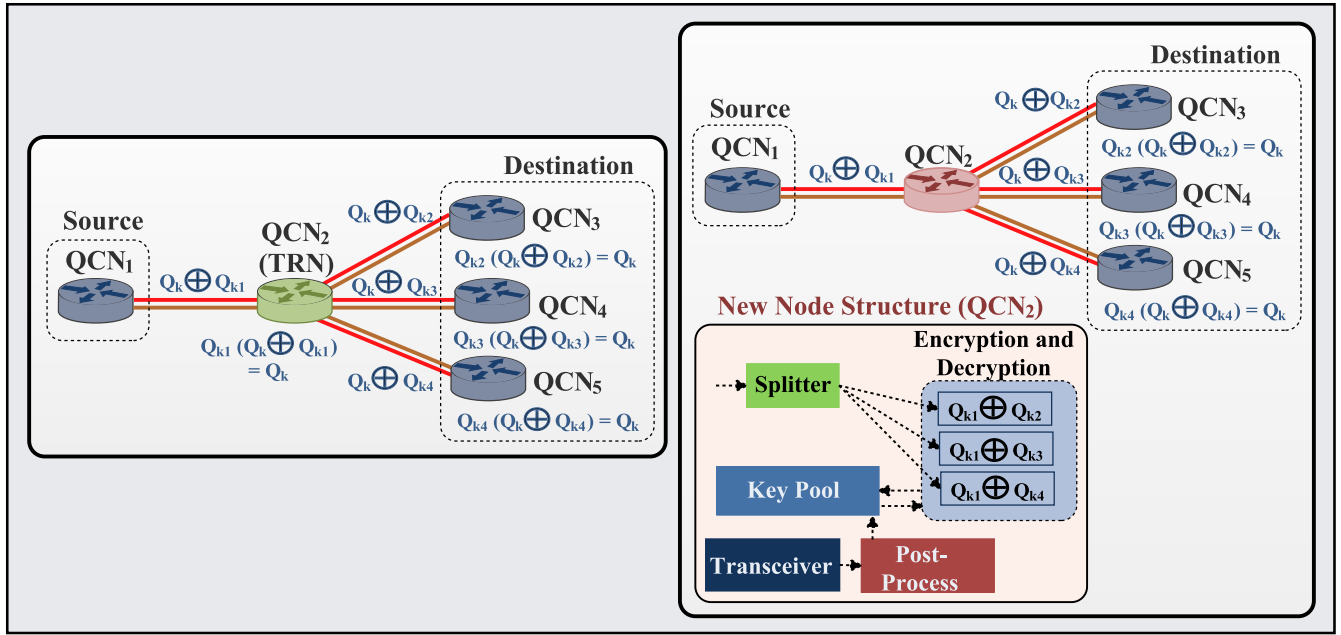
Destination

Source

$QCN_1$

$Q_k \oplus Q_{k1}$

$QCN_2$ (TRN)

$Q_{k1}$ ($Q_k \oplus Q_{k1}$) = $Q_k$

$Q_k \oplus Q_{k2}$

$QCN_3$

$Q_{k2}$ ($Q_k \oplus Q_{k2}$) = $Q_k$

$Q_k \oplus Q_{k3}$

$QCN_4$

$Q_{k3}$ ($Q_k \oplus Q_{k3}$) = $Q_k$

$Q_k \oplus Q_{k4}$

$QCN_5$

$Q_{k4}$ ($Q_k \oplus Q_{k4}$) = $Q_k$

Destination

Source

$QCN_1$

$Q_k \oplus Q_{k1}$

$QCN_2$

$Q_k \oplus Q_{k2}$

$QCN_3$

$Q_{k2}$ ($Q_k \oplus Q_{k2}$) = $Q_k$

$Q_k \oplus Q_{k3}$

$QCN_4$

$Q_{k3}$ ($Q_k \oplus Q_{k3}$) = $Q_k$

$Q_k \oplus Q_{k4}$

$QCN_5$

$Q_{k4}$ ($Q_k \oplus Q_{k4}$) = $Q_k$

New Node Structure ($QCN_2$)

Encryption and Decryption

Splitter

$Q_{k1} \oplus Q_{k2}$

$Q_{k1} \oplus Q_{k3}$

$Q_{k1} \oplus Q_{k4}$

Key Pool

Transceiver

Post-Process